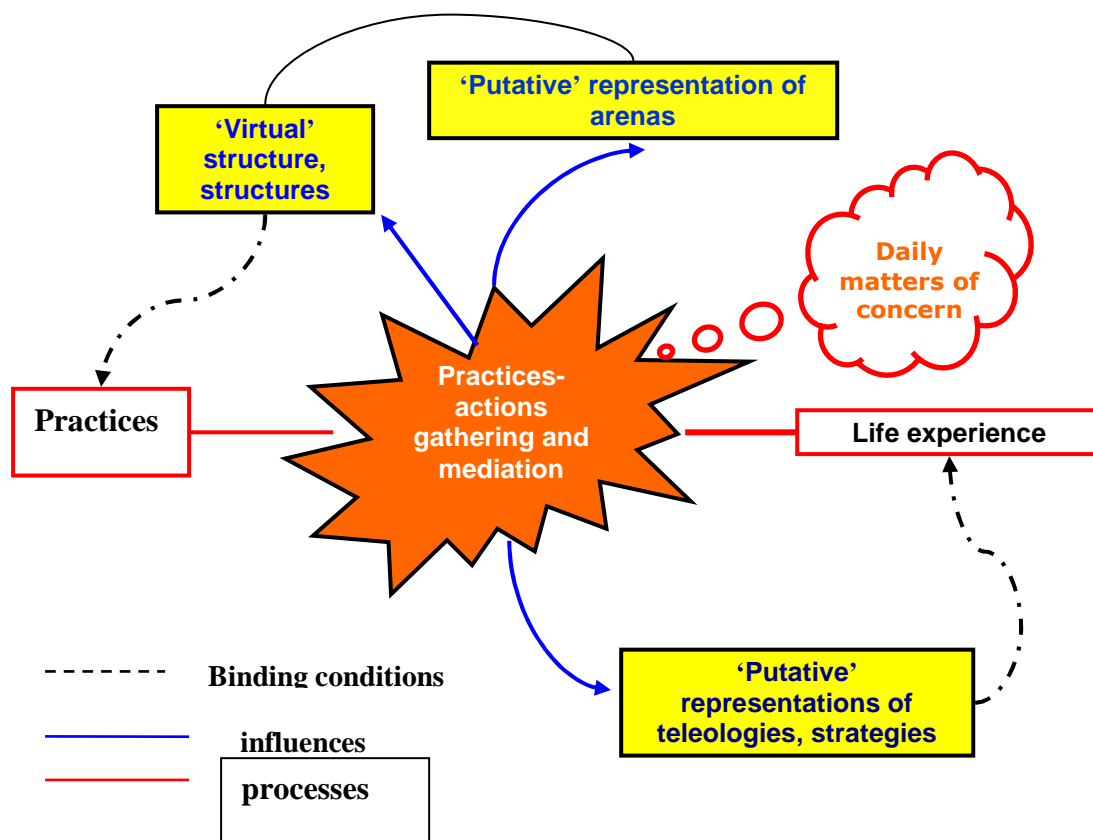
'Putative' representation of arenas

'Virtual' structure, structures

Daily matters of concern

Practices

Practices-actions gathering and mediation

Life experience

'Putative' representations of teleologies, strategies

Binding conditions

influences

processes